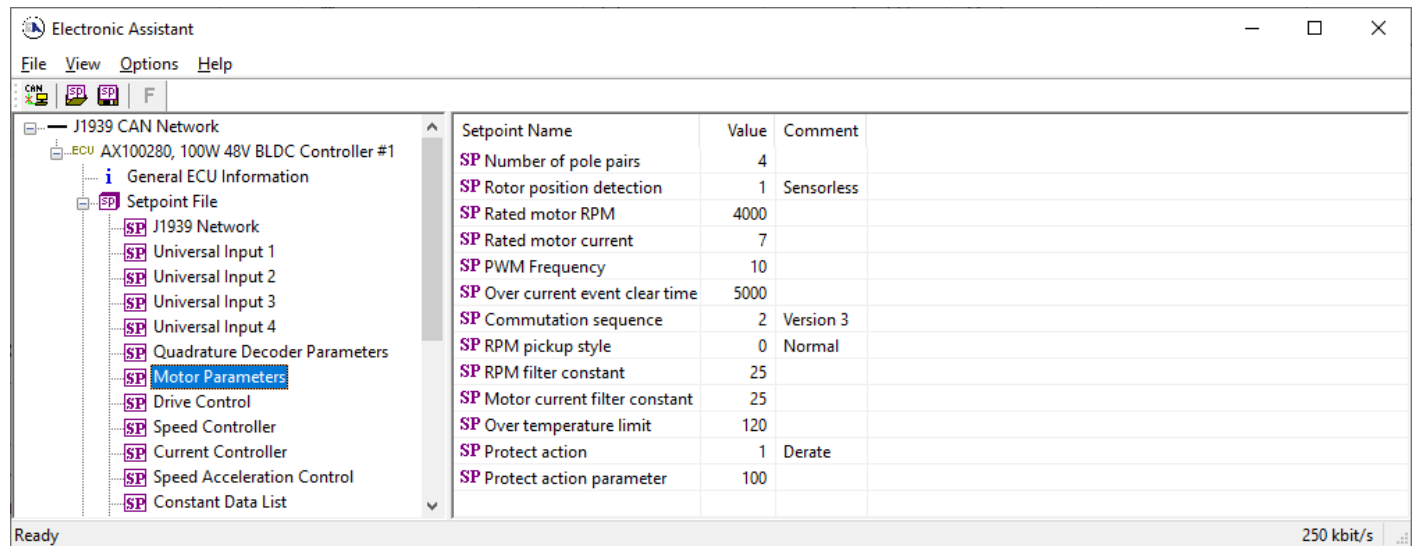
Electronic Assistant

File View Options Help

CAN SP SP F

J1939 CAN Network
ECU AX100280, 100W 48V BLDC Controller #1
i General ECU Information
SP Setpoint File
SP J1939 Network
SP Universal Input 1
SP Universal Input 2
SP Universal Input 3
SP Universal Input 4
SP Quadrature Decoder Parameters
SP Motor Parameters
SP Drive Control
SP Speed Controller
SP Current Controller
SP Speed Acceleration Control
SP Constant Data List

| Setpoint Name | Value | Comment |
|---|---|---|
| SP Number of pole pairs | 4 | |
| SP Rotor position detection | 1 | Sensorless |
| SP Rated motor RPM | 4000 | |
| SP Rated motor current | 7 | |
| SP PWM Frequency | 10 | |
| SP Over current event clear time | 5000 | |
| SP Commutation sequence | 2 | Version 3 |
| SP RPM pickup style | 0 | Normal |
| SP RPM filter constant | 25 | |
| SP Motor current filter constant | 25 | |
| SP Over temperature limit | 120 | |
| SP Protect action | 1 | Derate |
| SP Protect action parameter | 100 | |

Ready 250 kbit/s